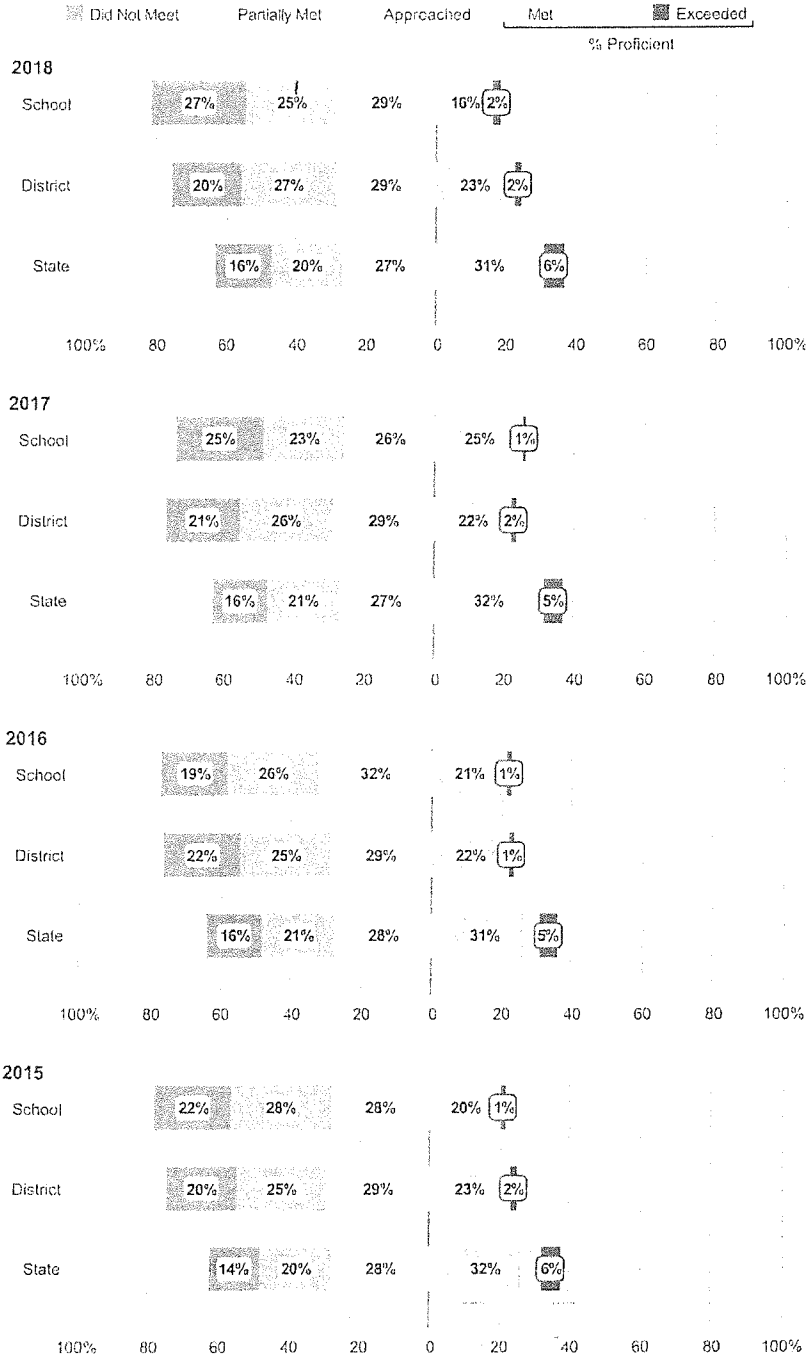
Did Not Meet Partially Met Approached Met Exceeded
% Proficient

2018

School 27% 25% 29% 16% 2%

District 20% 27% 29% 23% 2%

State 16% 20% 27% 31% 6%

100% 80 60 40 20 0 20 40 60 80 100%

2017

School 25% 23% 26% 25% 1%

District 21% 26% 29% 22% 2%

State 16% 21% 27% 32% 5%

100% 80 60 40 20 0 20 40 60 80 100%

2016

School 19% 26% 32% 21% 1%

District 22% 25% 29% 22% 1%

State 16% 21% 28% 31% 5%

100% 80 60 40 20 0 20 40 60 80 100%

2015

School 22% 28% 28% 20% 1%

District 20% 25% 29% 23% 2%

State 14% 20% 28% 32% 6%

100% 80 60 40 20 0 20 40 60 80 100%